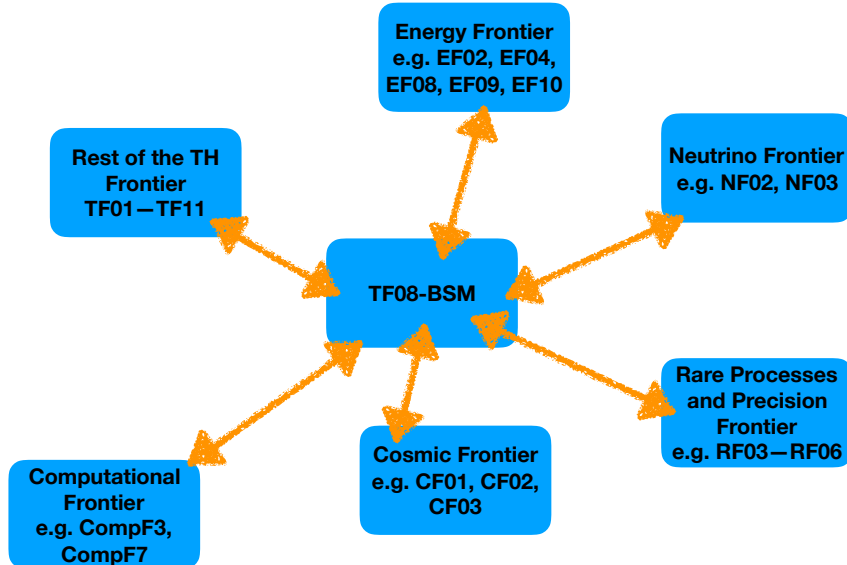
Energy Frontier
e.g. EF02, EF04, EF08, EF09, EF10

Rest of the TH Frontier
TF01—TF11

Neutrino Frontier
e.g. NF02, NF03

TF08-BSM

Rare Processes and Precision Frontier
e.g. RF03—RF06

Computational Frontier
e.g. CompF3, CompF7

Cosmic Frontier
e.g. CF01, CF02, CF03